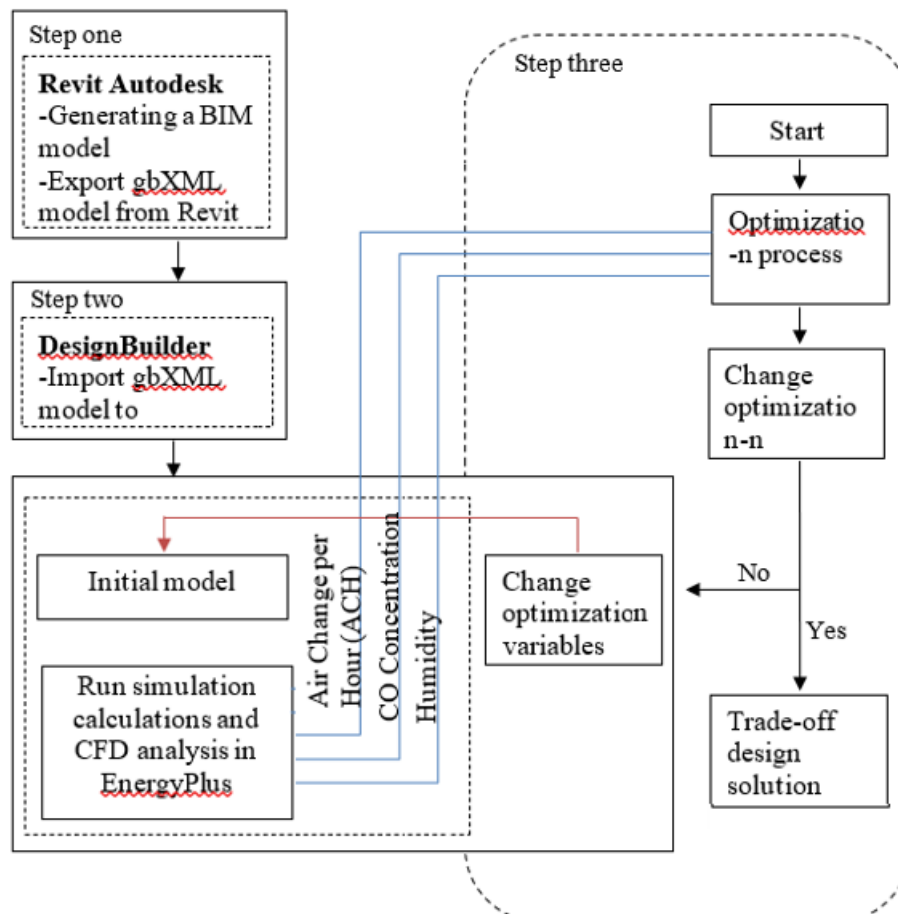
Step one

**Revit Autodesk**
-Generating a BIM model
-Export gbXML model from Revit

Step two

**DesignBuilder**
-Import gbXML model to

Step three

Start

Optimizatio -n process

Change optimizatio n-n

Initial model

Air Change per Hour (ACH)

CO Concentration

Humidity

Change optimization variables

No

Yes

Run simulation calculations and CFD analysis in EnergyPlus

Trade-off design solution